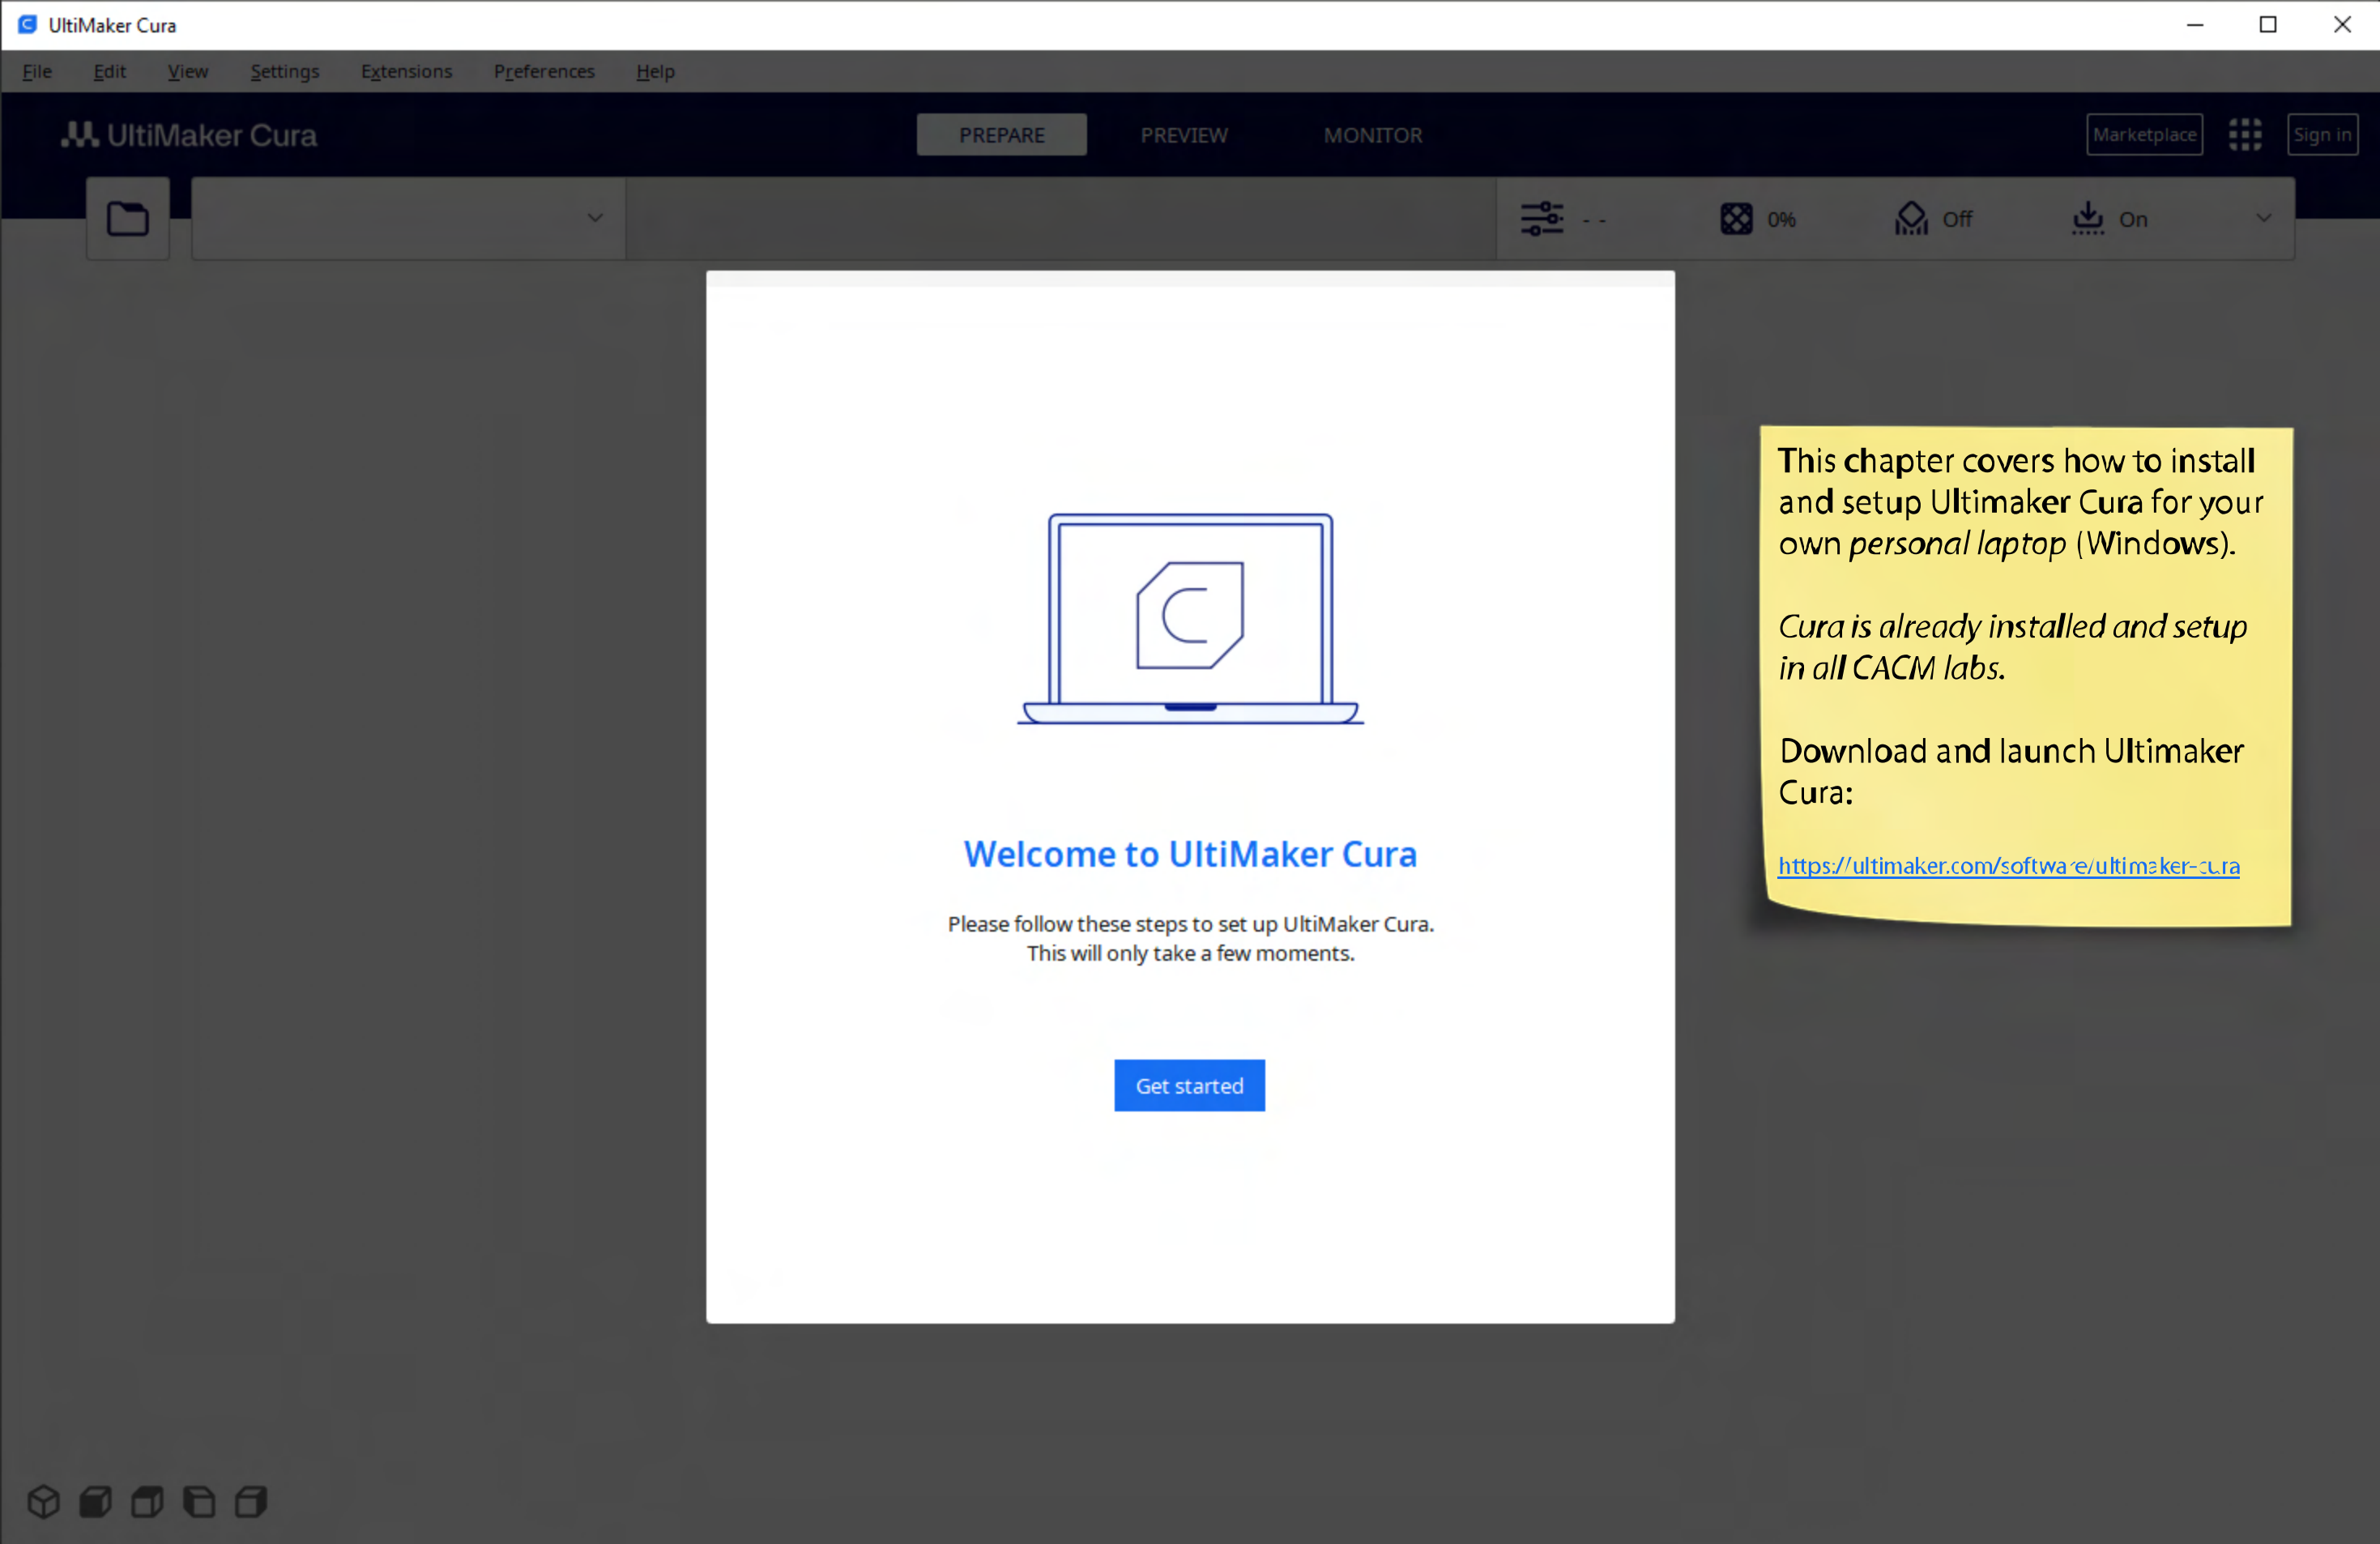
UltiMaker Cura

File Edit View Settings Extensions Preferences Help

UltiMaker Cura

PREPARE PREVIEW MONITOR

Marketplace Sign in

- - 0% Off On

Welcome to UltiMaker Cura

Please follow these steps to set up UltiMaker Cura. This will only take a few moments.

Get started

This chapter covers how to install and setup Ultimaker Cura for your own *personal laptop* (Windows).

*Cura is already installed and setup in all CACM labs.*

Download and launch Ultimaker Cura:

https://ultimaker.com/software/ultimaker-cura